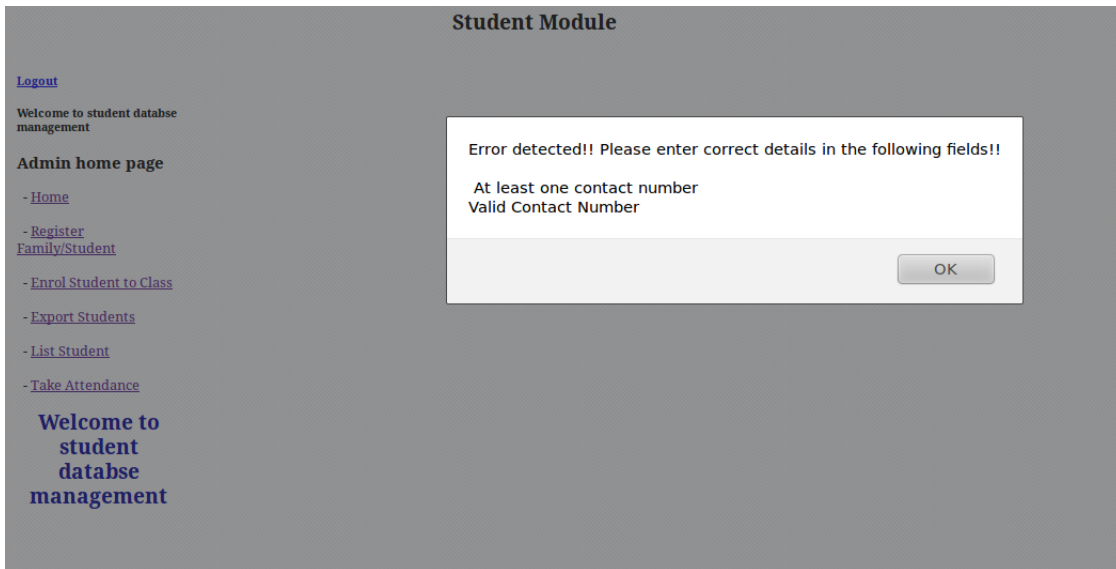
Student Module

Logout

Welcome to student databse management

Admin home page

- Home

- Register Family/Student

- Enrol Student to Class

- Export Students

- List Student

- Take Attendance

Welcome to student databse management

Error detected!! Please enter correct details in the following fields!!

At least one contact number
Valid Contact Number

OK